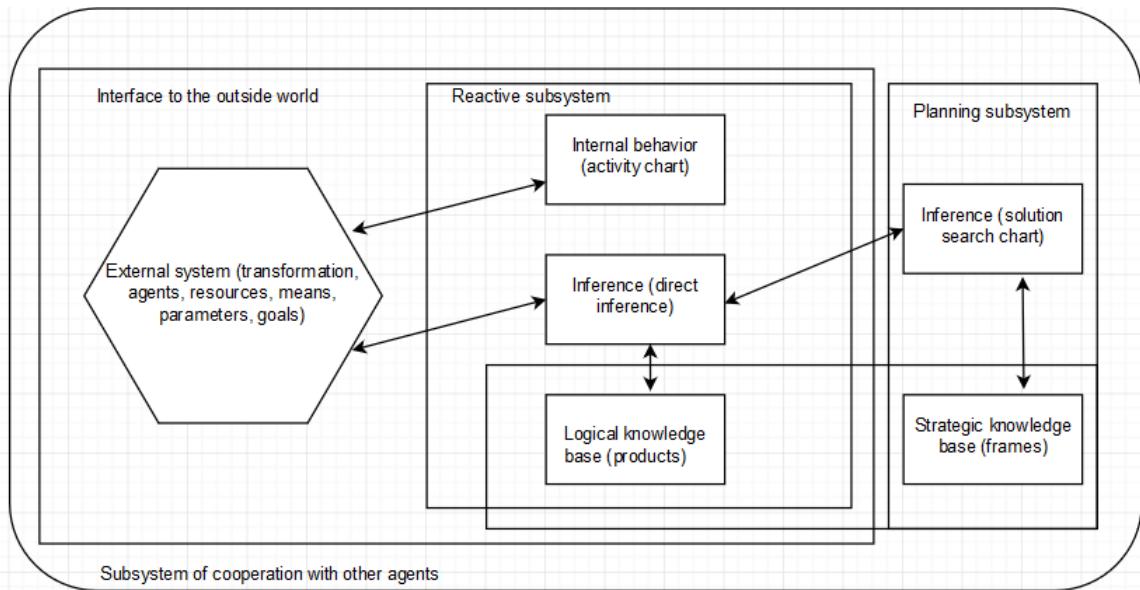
Interface to the outside world

Reactive subsystem

Planning subsystem

Internal behavior (activity chart)

External system (transformation, agents, resources, means, parameters, goals)

Inference (direct inference)

Inference (solution search chart)

Logical knowledge base (products)

Strategic knowledge base (frames)

Subsystem of cooperation with other agents